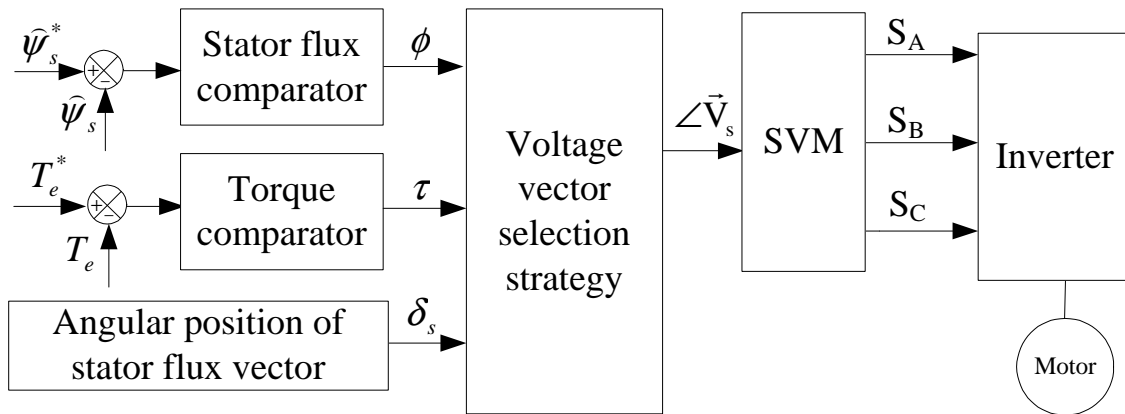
$\hat{\psi}_s^*$

+

−

$\hat{\psi}_s$

Stator flux comparator

$\phi$

$T_e^*$

+

−

$T_e$

Torque comparator

$\tau$

Angular position of stator flux vector

$\delta_s$

Voltage vector selection strategy

$\angle\vec{V}_s$

SVM

$S_A$

$S_B$

$S_C$

Inverter

Motor